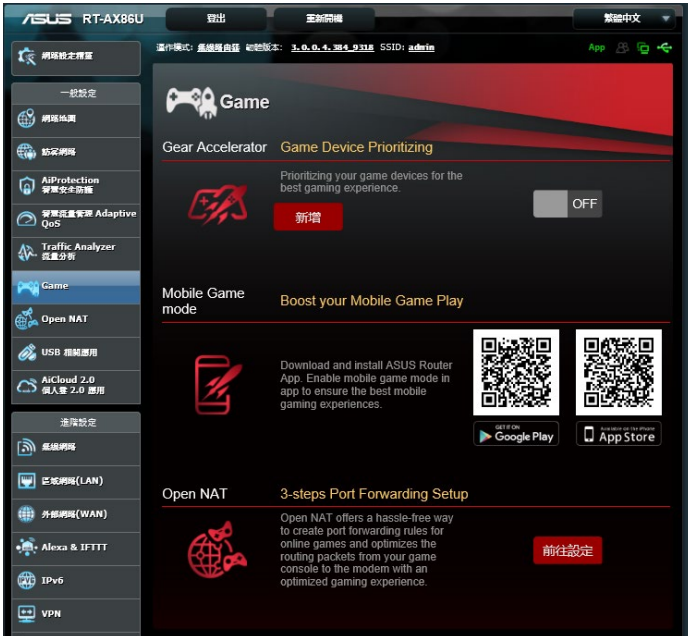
ASUS RT-AX86U

登出

重新開機

繁體中文

網路設定精靈

操作模式: 無線路由器 韌體版本: 3.0.0.4.384_9318 SSID: admin

App

一般設定

網路地圖

訪客網路

AiProtection 智慧安全防護

智慧流量管理 Adaptive QoS

Traffic Analyzer 流量分析

Game

Open NAT

USB 相關應用

AiCloud 2.0 個人雲 2.0 應用

進階設定

無線網路

區域網路(LAN)

外部網路(WAN)

Alexa & IFTTT

IPv6

VPN

Game

Gear Accelerator

Game Device Prioritizing

Prioritizing your game devices for the best gaming experience.

新增

OFF

Mobile Game mode

Boost your Mobile Game Play

Download and install ASUS Router App. Enable mobile game mode in app to ensure the best mobile gaming experiences.

GET IT ON Google Play

Available on the iPhone App Store

Open NAT

3-steps Port Forwarding Setup

Open NAT offers a hassle-free way to create port forwarding rules for online games and optimizes the routing packets from your game console to the modem with an optimized gaming experience.

前往設定